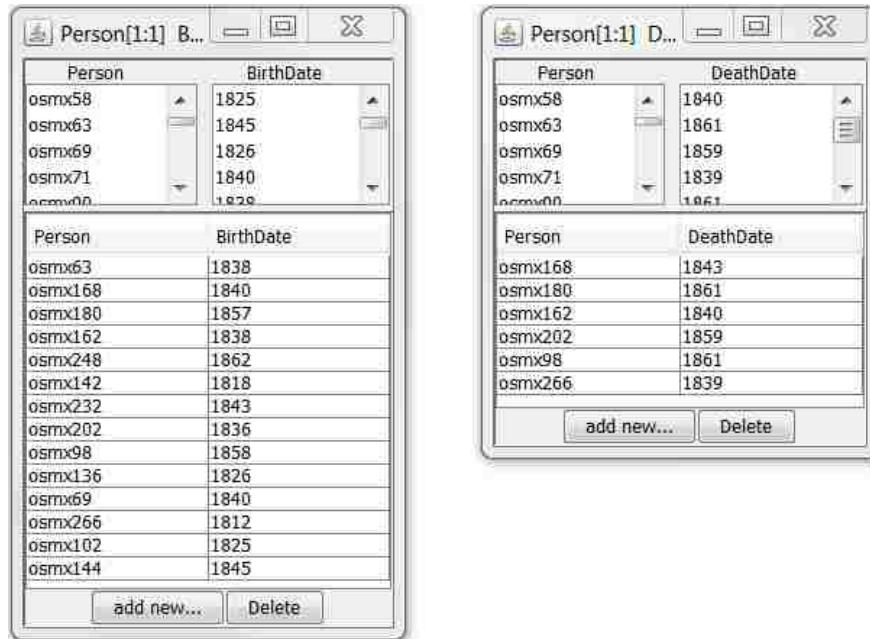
Person[1:1] B...

| Person | BirthDate |
|---|---|
| osmx58 | 1825 |
| osmx63 | 1845 |
| osmx69 | 1826 |
| osmx71 | 1840 |
| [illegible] | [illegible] |

| Person | BirthDate |
|---|---|
| osmx63 | 1838 |
| osmx168 | 1840 |
| osmx180 | 1857 |
| osmx162 | 1838 |
| osmx248 | 1862 |
| osmx142 | 1818 |
| osmx232 | 1843 |
| osmx202 | 1836 |
| osmx98 | 1858 |
| osmx136 | 1826 |
| osmx69 | 1840 |
| osmx266 | 1812 |
| osmx102 | 1825 |
| osmx144 | 1845 |

add new... Delete

Person[1:1] D...

| Person | DeathDate |
|---|---|
| osmx58 | 1840 |
| osmx63 | 1861 |
| osmx69 | 1859 |
| osmx71 | 1839 |
| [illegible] | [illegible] |

| Person | DeathDate |
|---|---|
| osmx168 | 1843 |
| osmx180 | 1861 |
| osmx162 | 1840 |
| osmx202 | 1859 |
| osmx98 | 1861 |
| osmx266 | 1839 |

add new... Delete